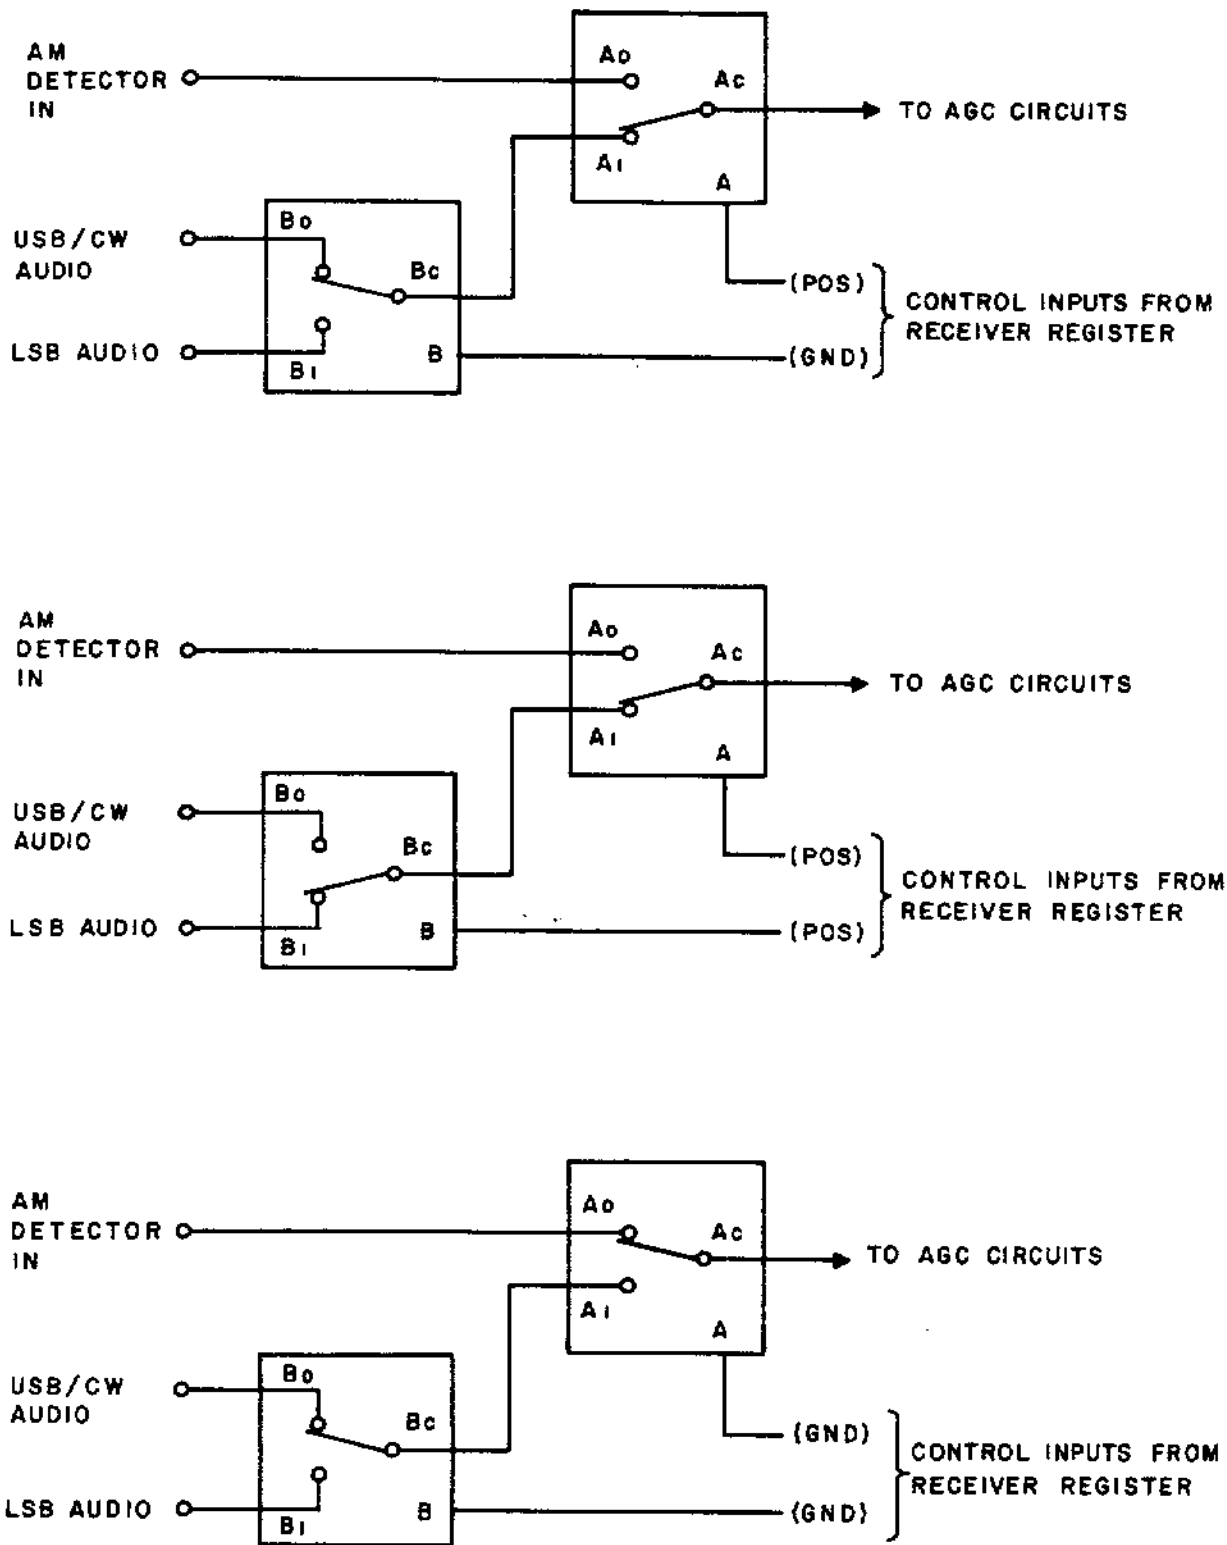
AM DETECTOR IN

Ao

Ac

TO AGC CIRCUITS

A1

A

USB/CW AUDIO

Bo

Bc

(POS)

CONTROL INPUTS FROM RECEIVER REGISTER

LSB AUDIO

B1

B

(GND)

AM DETECTOR IN

Ao

Ac

TO AGC CIRCUITS

A1

A

USB/CW AUDIO

Bo

Bc

(POS)

CONTROL INPUTS FROM RECEIVER REGISTER

LSB AUDIO

B1

B

(POS)

AM DETECTOR IN

Ao

Ac

TO AGC CIRCUITS

A1

A

USB/CW AUDIO

Bo

Bc

(GND)

CONTROL INPUTS FROM RECEIVER REGISTER

LSB AUDIO

B1

B

(GND)